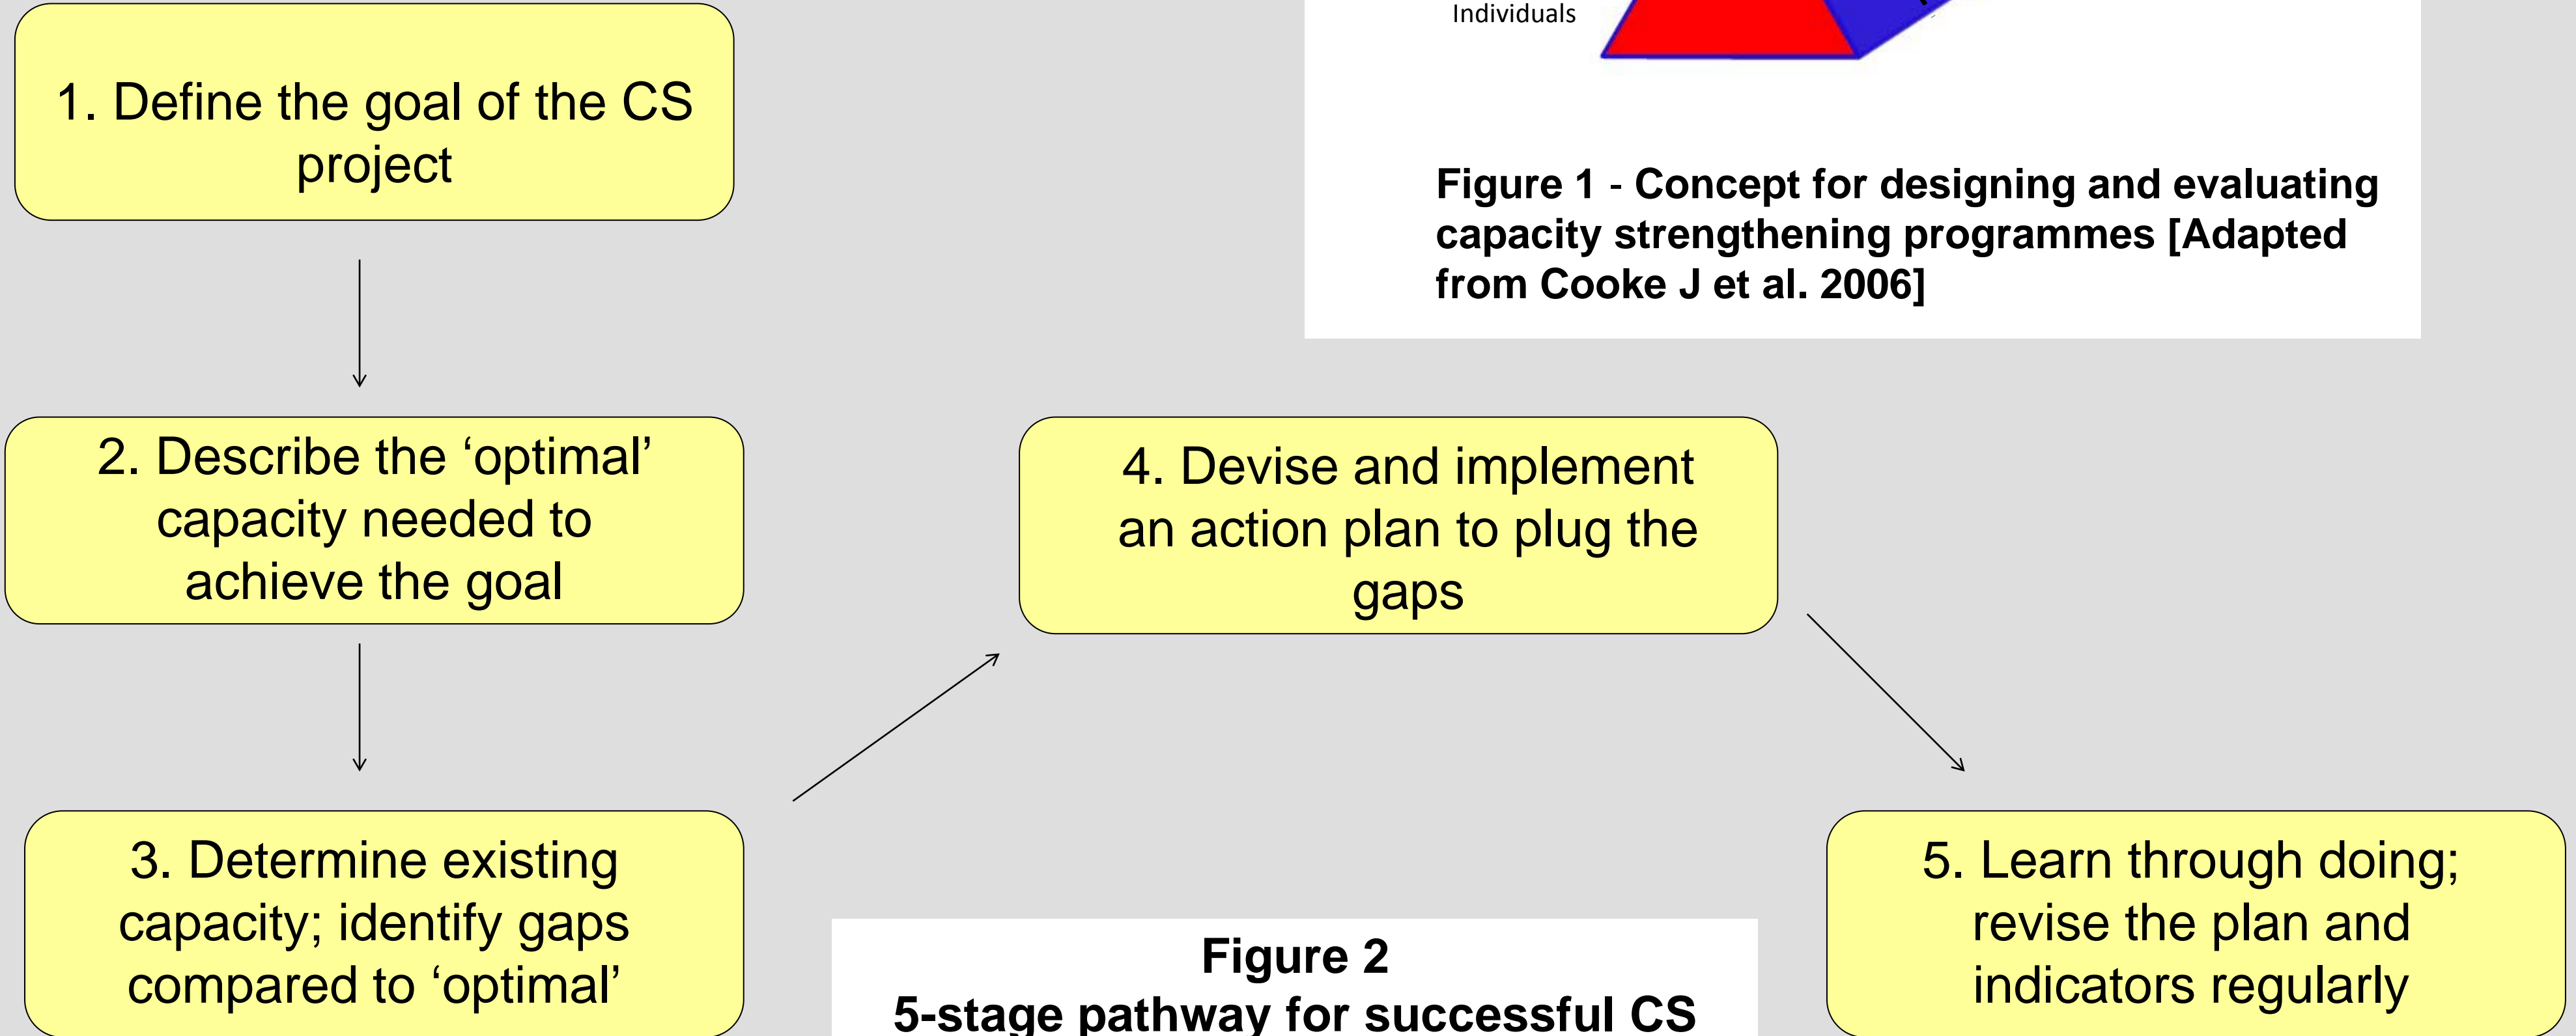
Individuals

Figure 1 - Concept for designing and evaluating capacity strengthening programmes [Adapted from Cooke J et al. 2006]

1. Define the goal of the CS project

2. Describe the ‘optimal’ capacity needed to achieve the goal

3. Determine existing capacity; identify gaps compared to ‘optimal’

4. Devise and implement an action plan to plug the gaps

5. Learn through doing; revise the plan and indicators regularly

Figure 2
5-stage pathway for successful CS